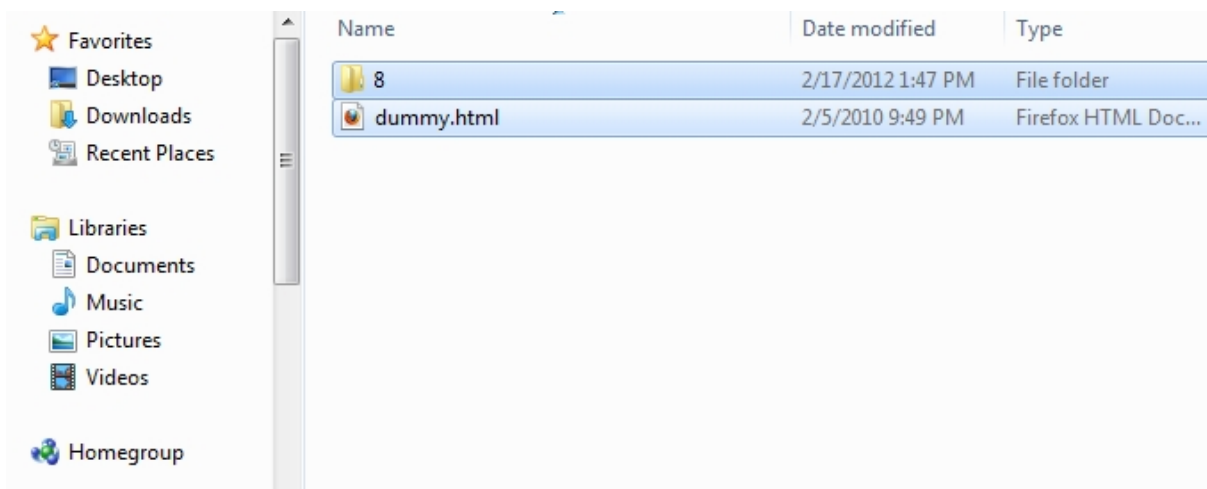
Favorites
Desktop
Downloads
Recent Places

Libraries
Documents
Music
Pictures
Videos

Homegroup

| Name | Date modified | Type |
|---|---|---|
| 8 | 2/17/2012 1:47 PM | File folder |
| dummy.html | 2/5/2010 9:49 PM | Firefox HTML Doc... |